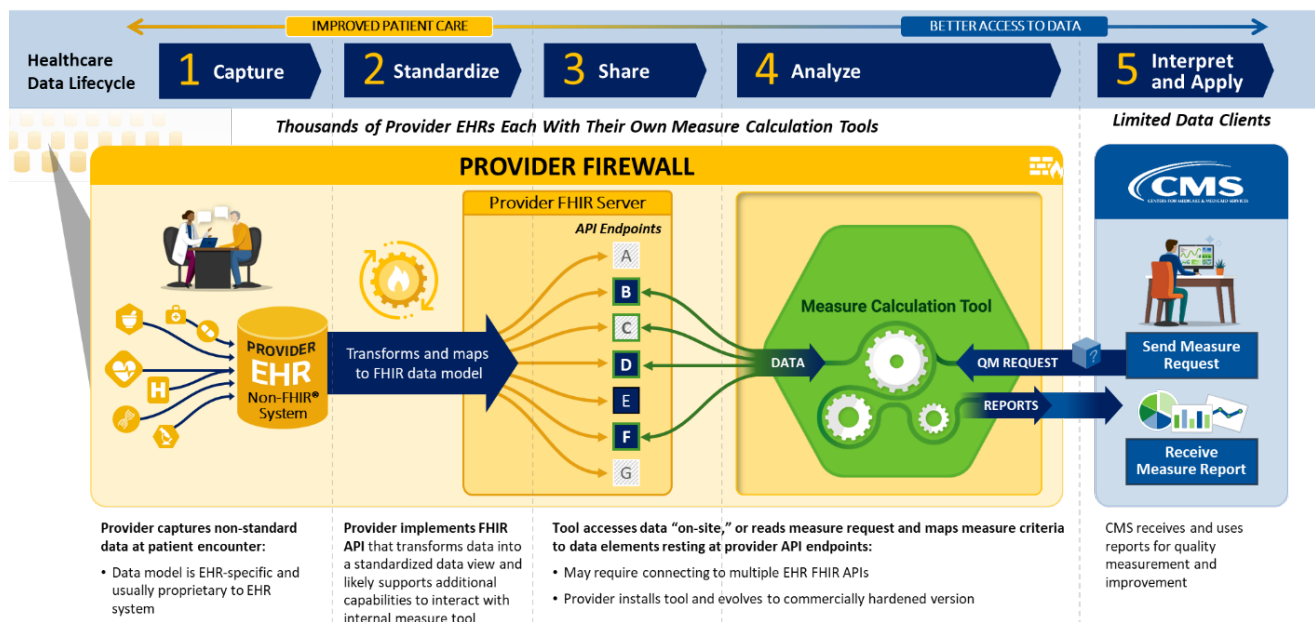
IMPROVED PATIENT CARE

BETTER ACCESS TO DATA

Healthcare Data Lifecycle

1 Capture

2 Standardize

3 Share

4 Analyze

5 Interpret and Apply

Thousands of Provider EHRs Each With Their Own Measure Calculation Tools

Limited Data Clients

PROVIDER FIREWALL

PROVIDER EHR Non-FHIR® System

Transforms and maps to FHIR data model

Provider FHIR Server

API Endpoints

A

B

C

D

E

F

G

Measure Calculation Tool

DATA

QM REQUEST

REPORTS

CMS

CENTERS FOR MEDICARE & MEDICAID SERVICES

Send Measure Request

Receive Measure Report

Provider captures non-standard data at patient encounter:

• Data model is EHR-specific and usually proprietary to EHR system

Provider implements FHIR API that transforms data into a standardized data view and likely supports additional capabilities to interact with internal measure tool

Tool accesses data "on-site," or reads measure request and maps measure criteria to data elements resting at provider API endpoints:

• May require connecting to multiple EHR FHIR APIs

• Provider installs tool and evolves to commercially hardened version

CMS receives and uses reports for quality measurement and improvement